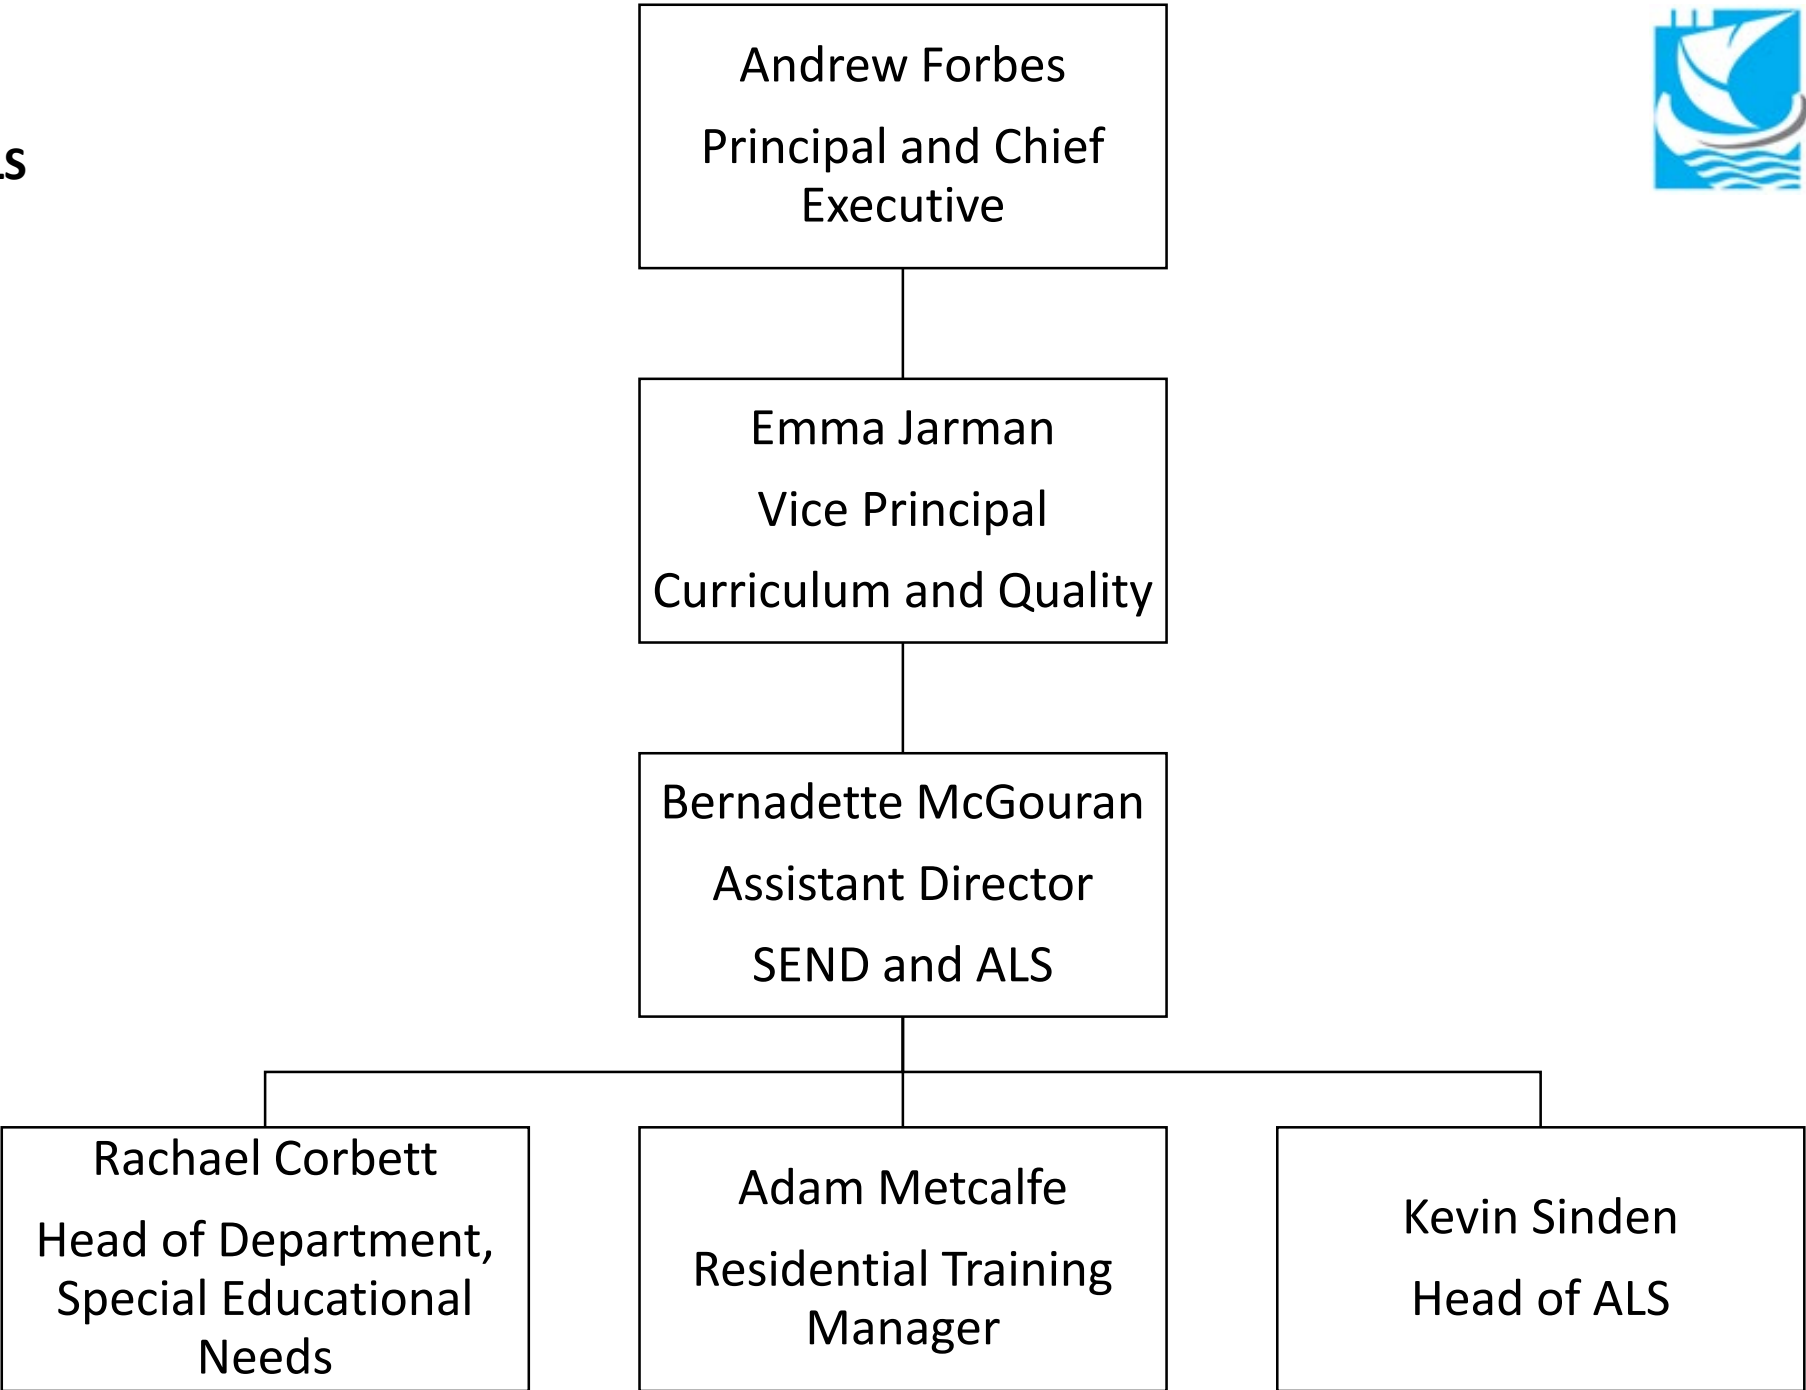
s

Andrew Forbes

Principal and Chief Executive

Emma Jarman

Vice Principal

Curriculum and Quality

Bernadette McGouran

Assistant Director

SEND and ALS

Rachael Corbett

Head of Department, Special Educational Needs

Adam Metcalfe

Residential Training Manager

Kevin Sinden

Head of ALS